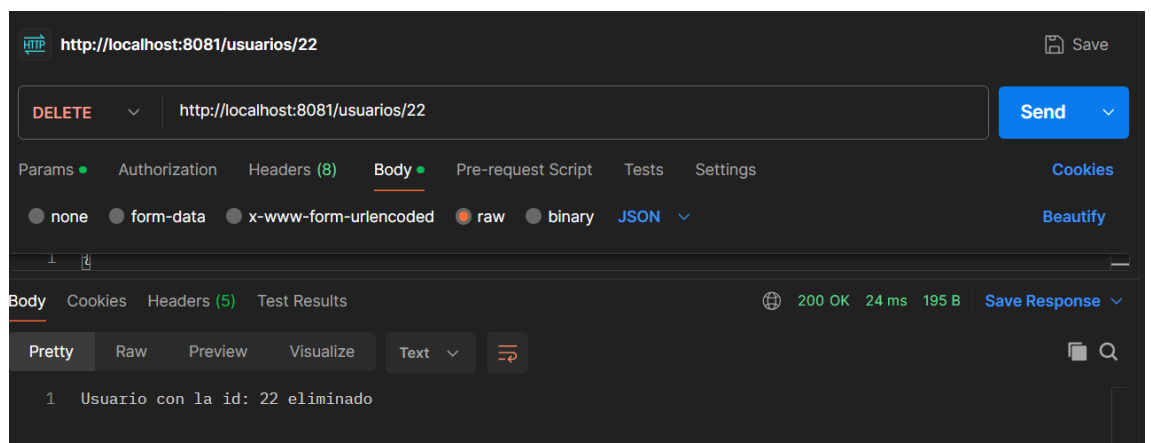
HTTP http://localhost:8081/usuarios/22

Save

DELETE http://localhost:8081/usuarios/22

Send

Params Authorization Headers (8) Body Pre-request Script Tests Settings

Cookies

none form-data x-www-form-urlencoded raw binary JSON

Beautify

1 {

Body Cookies Headers (5) Test Results

200 OK 24 ms 195 B Save Response

Pretty Raw Preview Visualize Text

1 Usuario con la id: 22 eliminado